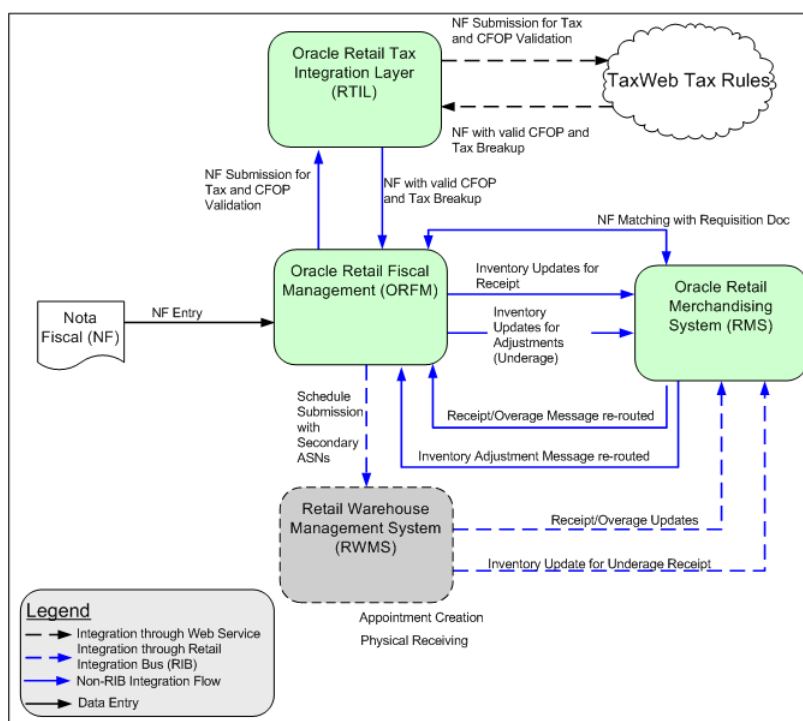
NF Submission for Tax and CFOP Validation

Oracle Retail Tax Integration Layer (RTIL)

TaxWeb Tax Rules

NF with valid CFOP and Tax Breakup

NF Submission for Tax and CFOP Validation

NF with valid CFOP and Tax Breakup

NF Matching with Requisition Doc

Nota Fiscal (NF)

NF Entry

Oracle Retail Fiscal Management (ORFM)

Inventory Updates for Receipt

Inventory Updates for Adjustments (Underage)

Oracle Retail Merchandising System (RMS)

Schedule Submission with Secondary ASNs

Receipt/Overage Message re-routed

Inventory Adjustment Message re-routed

Retail Warehouse Management System (RWMS)

Receipt/Overage Updates

Inventory Update for Underage Receipt

Appointment Creation

Physical Receiving

Legend

Integration through Web Service

Integration through Retail Integration Bus (RIB)

Non-RIB Integration Flow

Data Entry